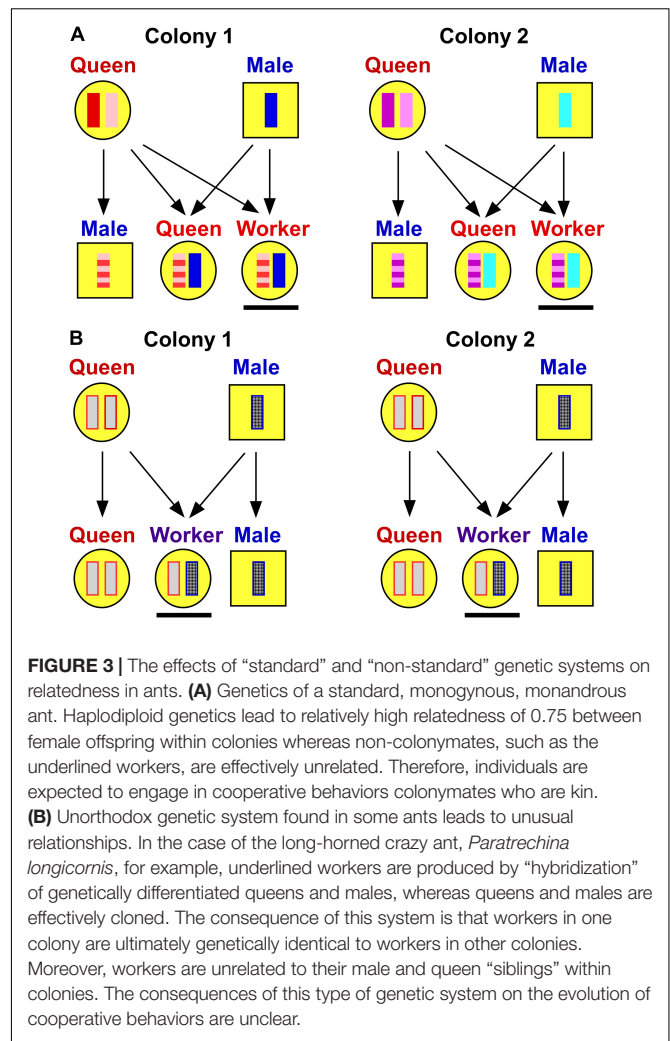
A Colony 1

Queen Male

Male Queen Worker

Colony 2

Queen Male

Male Queen Worker

B Colony 1

Queen Male

Queen Worker Male

Colony 2

Queen Male

Queen Worker Male

**FIGURE 3 |** The effects of "standard" and "non-standard" genetic systems on relatedness in ants. **(A)** Genetics of a standard, monogynous, monandrous ant. Haplodiploid genetics lead to relatively high relatedness of 0.75 between female offspring within colonies whereas non-colonymates, such as the underlined workers, are effectively unrelated. Therefore, individuals are expected to engage in cooperative behaviors colonymates who are kin. **(B)** Unorthodox genetic system found in some ants leads to unusual relationships. In the case of the long-horned crazy ant, *Paratrechina longicornis*, for example, underlined workers are produced by "hybridization" of genetically differentiated queens and males, whereas queens and males are effectively cloned. The consequence of this system is that workers in one colony are ultimately genetically identical to workers in other colonies. Moreover, workers are unrelated to their male and queen "siblings" within colonies. The consequences of this type of genetic system on the evolution of cooperative behaviors are unclear.